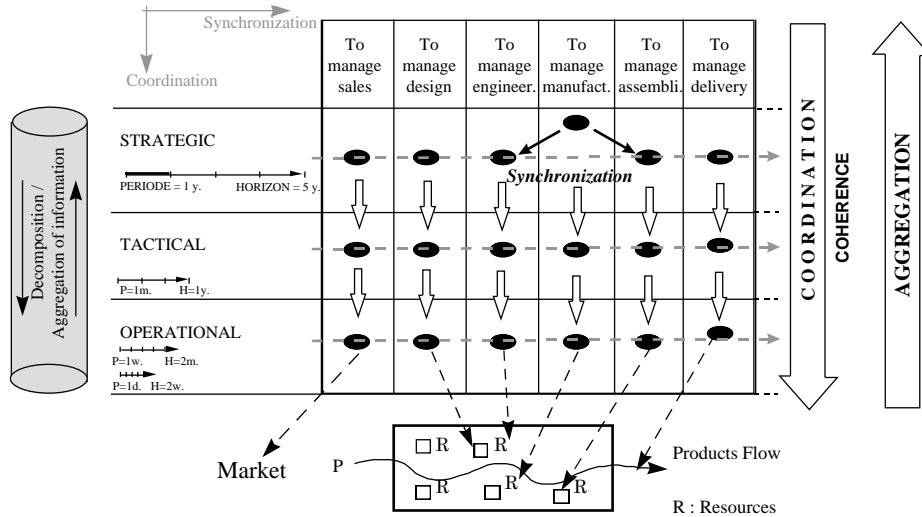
Synchronization

Coordination

| To manage sales | To manage design | To manage engineer. | To manage manufact. | To manage assembli. | To manage delivery |
|---|---|---|---|---|---|

Decomposition / Aggregation of information

STRATEGIC

PERIODE = 1 y.

HORIZON = 5 y.

Synchronization

TACTICAL

P=1m.

H=1y.

OPERATIONAL

P=1w.

H=2m.

P=1d.

H=2w.

COORDINATION

COHERENCE

AGGREGATION

Market

P

R

R

R

R

R

R

Products Flow

R : Resources